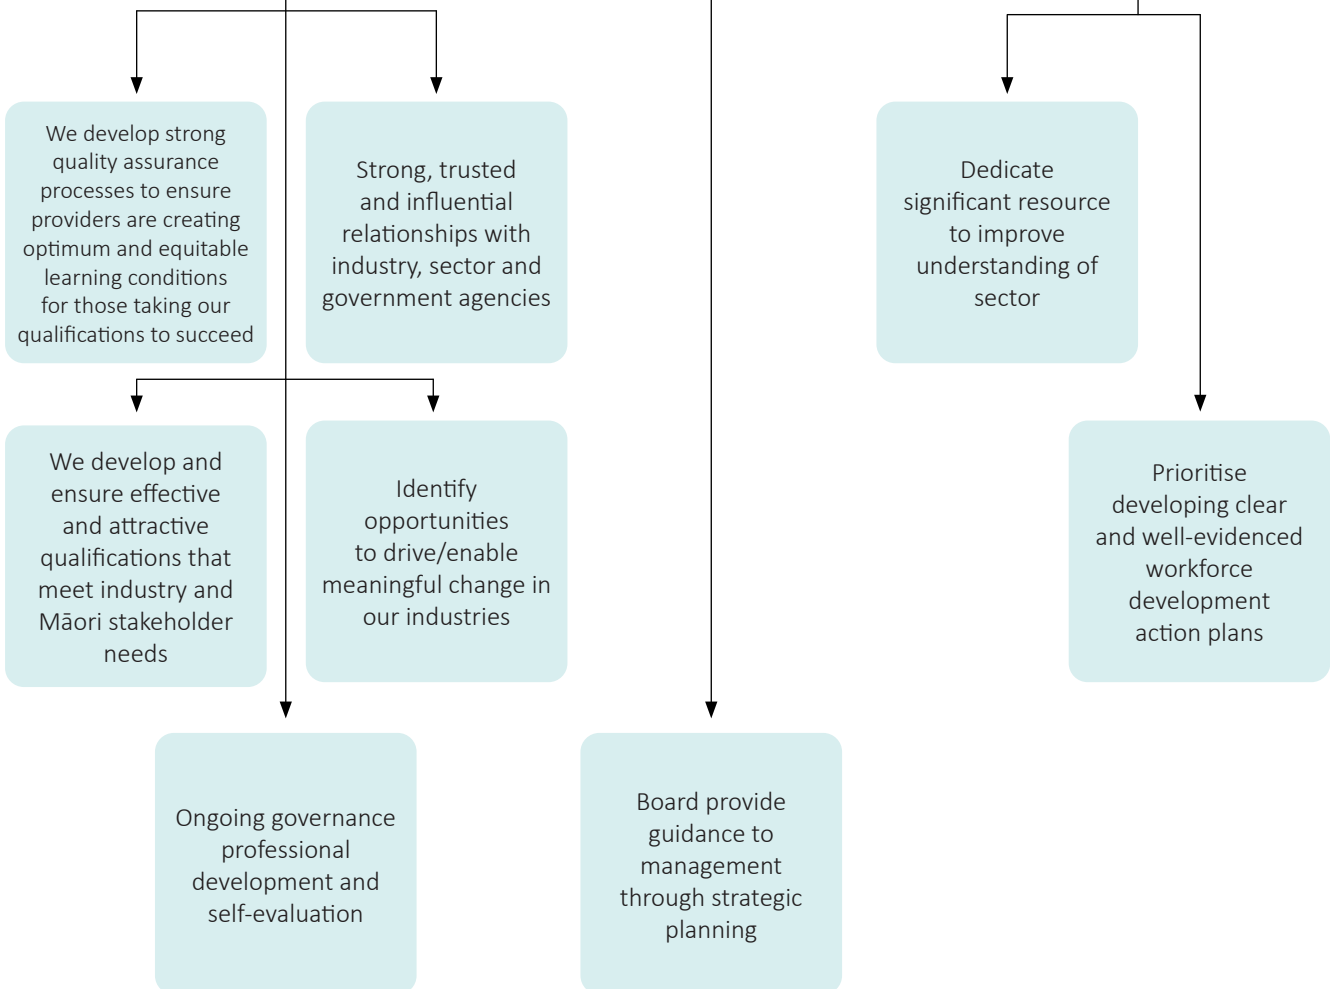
We develop strong quality assurance processes to ensure providers are creating optimum and equitable learning conditions for those taking our qualifications to succeed

Strong, trusted and influential relationships with industry, sector and government agencies

Dedicate significant resource to improve understanding of sector

We develop and ensure effective and attractive qualifications that meet industry and Māori stakeholder needs

Identify opportunities to drive/enable meaningful change in our industries

Prioritise developing clear and well-evidenced workforce development action plans

Ongoing governance professional development and self-evaluation

Board provide guidance to management through strategic planning